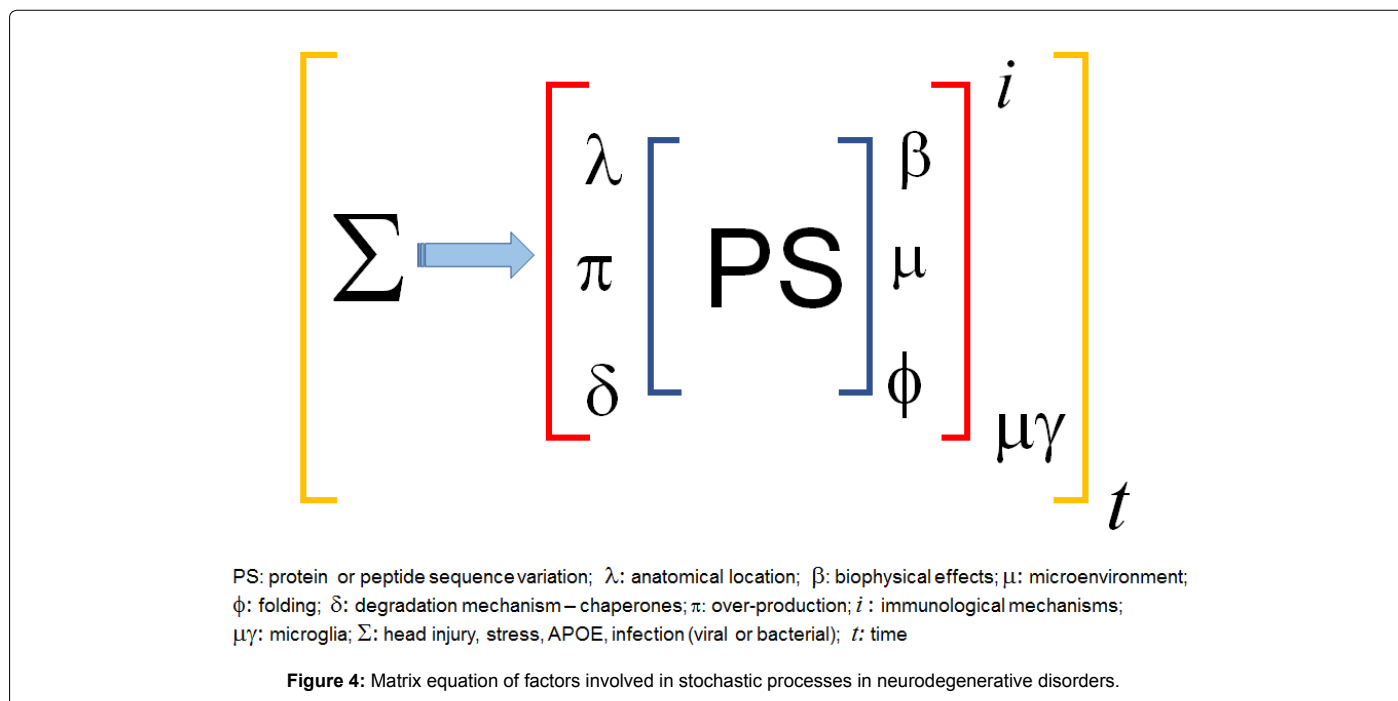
$\Sigma \rightarrow \left[ \left[ \begin{matrix} \lambda \\ \pi \\ \delta \end{matrix} \left[ \text{PS} \right] \begin{matrix} \beta \\ \mu \\ \phi \end{matrix} \right]^{i}_{\mu\gamma} \right]_{t}$

PS: protein or peptide sequence variation; $\lambda$: anatomical location; $\beta$: biophysical effects; $\mu$: microenvironment; $\phi$: folding; $\delta$: degradation mechanism – chaperones; $\pi$: over-production; $i$ : immunological mechanisms; $\mu\gamma$: microglia; $\Sigma$: head injury, stress, APOE, infection (viral or bacterial); $t$: time

Figure 4: Matrix equation of factors involved in stochastic processes in neurodegenerative disorders.